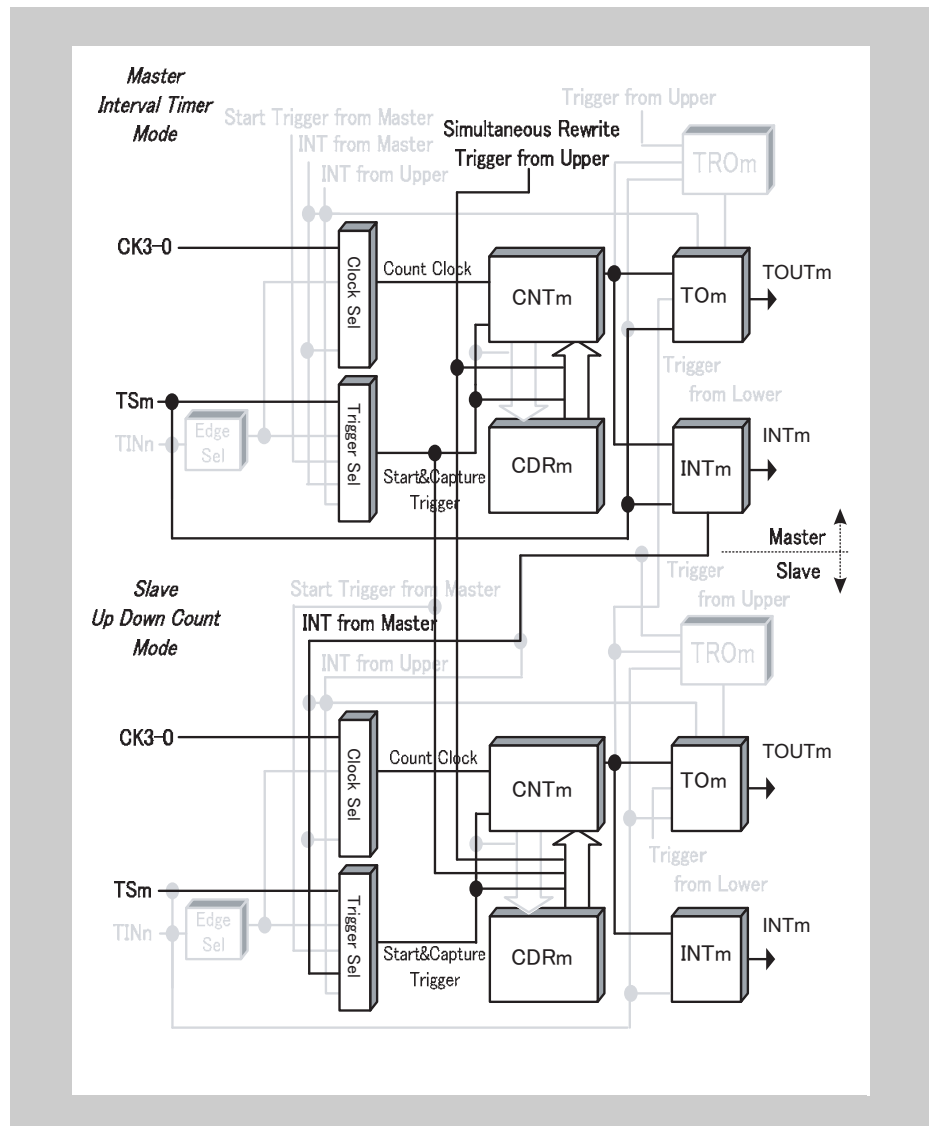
Master
Interval Timer
Mode

Start Trigger from Master
INT from Master
INT from Upper

Simultaneous Rewrite
Trigger from Upper

Trigger from Upper
TROm

CK3-0
Clock Sel
Count Clock
CNTm
TOm
TOUTm

Trigger
from Lower

TSm
TINn
Edge Sel
Trigger Sel
Start&Capture
Trigger
CDRm
INTm
INTm

Master
Slave

Slave
Up Down Count
Mode

Start Trigger from Master
INT from Master
INT from Upper

Trigger
from Upper
TROm

CK3-0
Clock Sel
Count Clock
CNTm
TOm
TOUTm

Trigger
from Lower

TSm
TINn
Edge Sel
Trigger Sel
Start&Capture
Trigger
CDRm
INTm
INTm